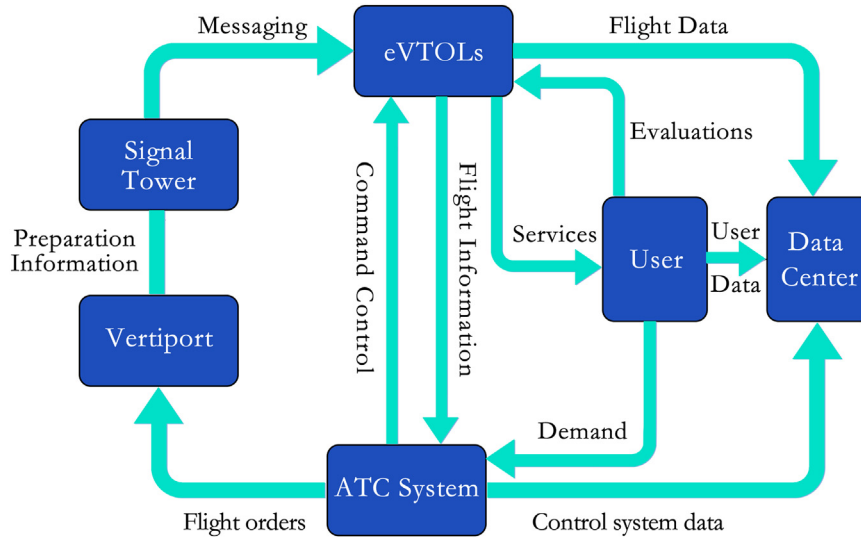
Messaging

eVTOLs

Flight Data

Signal Tower

Evaluations

Preparation Information

Command Control

Flight Information

Services

User

User Data

Data Center

Vertiport

Demand

ATC System

Flight orders

Control system data